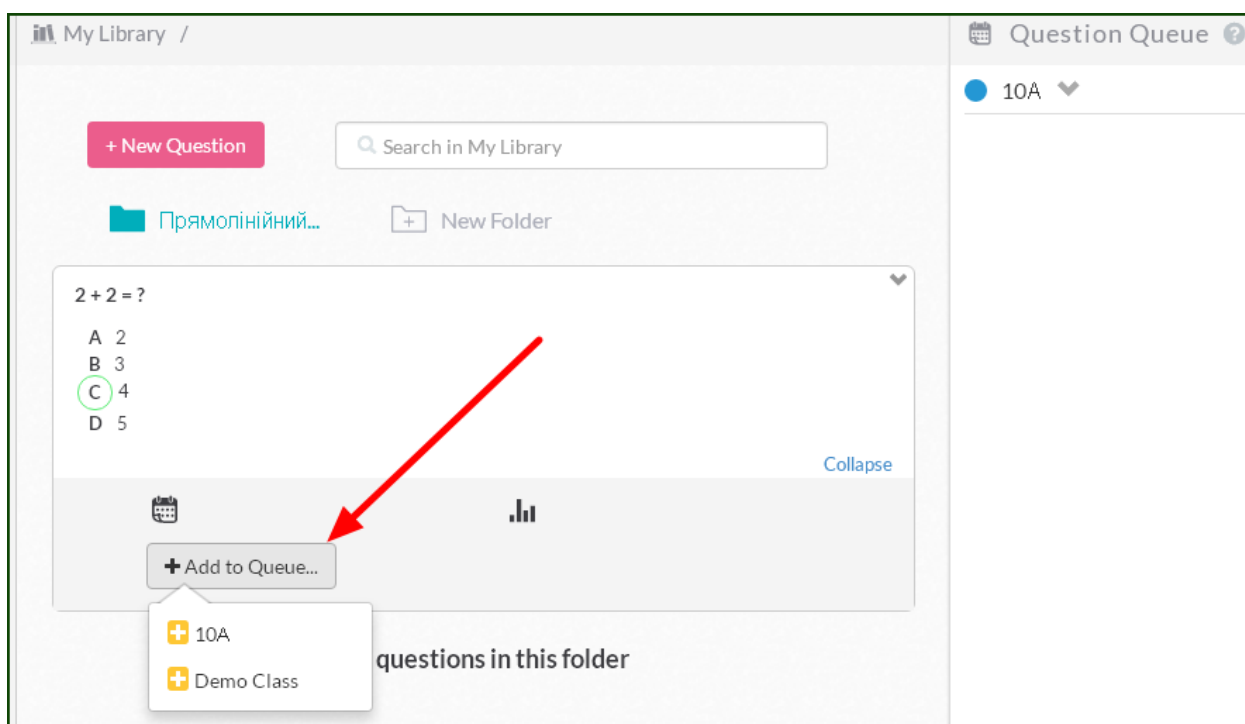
My Library /

Question Queue

10A

+ New Question

Search in My Library

Прямолінійний...

New Folder

2 + 2 = ?

A 2
B 3
C 4
D 5

Collapse

+ Add to Queue...

10A

Demo Class

questions in this folder